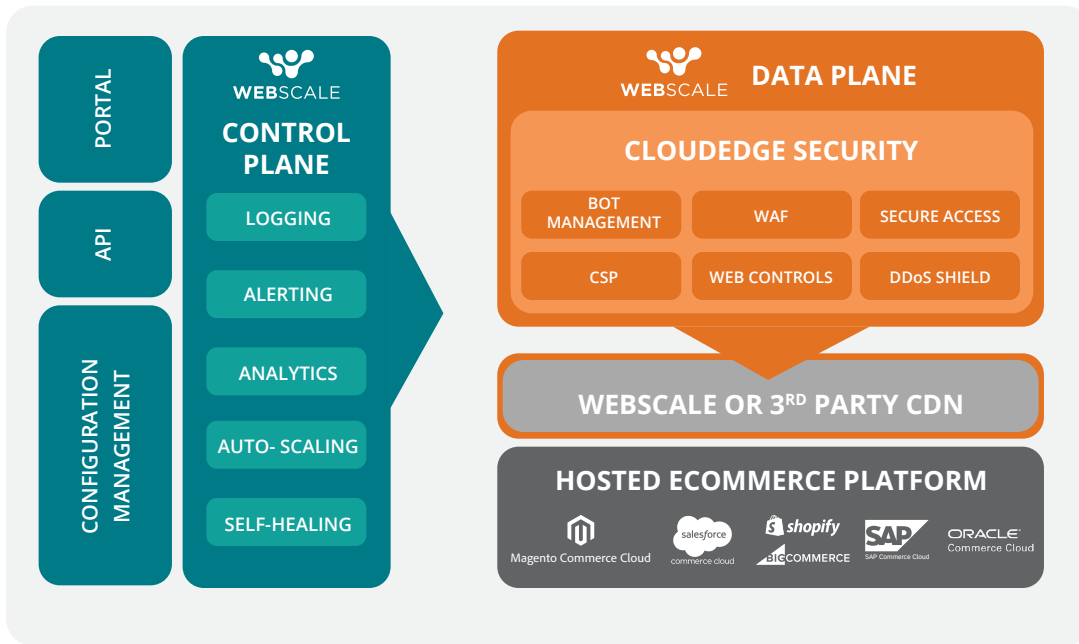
PORTAL

API

CONFIGURATION MANAGEMENT

WEBSCALE

CONTROL PLANE

LOGGING

ALERTING

ANALYTICS

AUTO- SCALING

SELF-HEALING

WEBSCALE

DATA PLANE

CLOUDEDGE SECURITY

BOT MANAGEMENT

WAF

SECURE ACCESS

CSP

WEB CONTROLS

DDoS SHIELD

WEBSCALE OR 3$^{RD}$ PARTY CDN

HOSTED ECOMMERCE PLATFORM

Magento Commerce Cloud

salesforce commerce cloud

shopify

BIGCOMMERCE

SAP

SAP Commerce Cloud

ORACLE Commerce Cloud